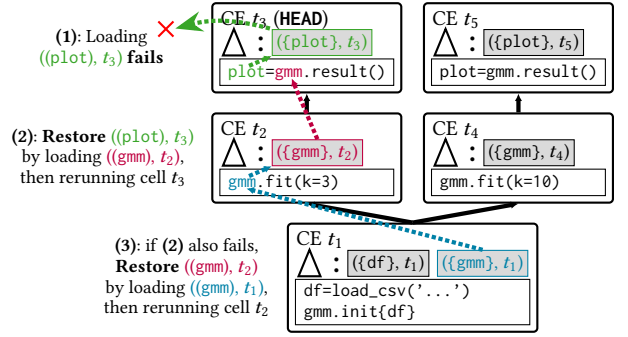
(1): Loading ((plot), $t_3$) fails

(2): Restore ((plot), $t_3$) by loading ((gmm), $t_2$), then rerunning cell $t_3$

(3): if (2) also fails, Restore ((gmm), $t_2$) by loading ((gmm), $t_1$), then rerunning cell $t_2$

CE $t_3$ (HEAD)
$\Delta$ : ({plot}, $t_3$)
plot=gmm.result()

CE $t_5$
$\Delta$ : ({plot}, $t_5$)
plot=gmm.result()

CE $t_2$
$\Delta$ : ({gmm}, $t_2$)
gmm.fit(k=3)

CE $t_4$
$\Delta$ : ({gmm}, $t_4$)
gmm.fit(k=10)

CE $t_1$
$\Delta$ : ({df}, $t_1$) ({gmm}, $t_1$)
df=load_csv('...')
gmm.init{df}